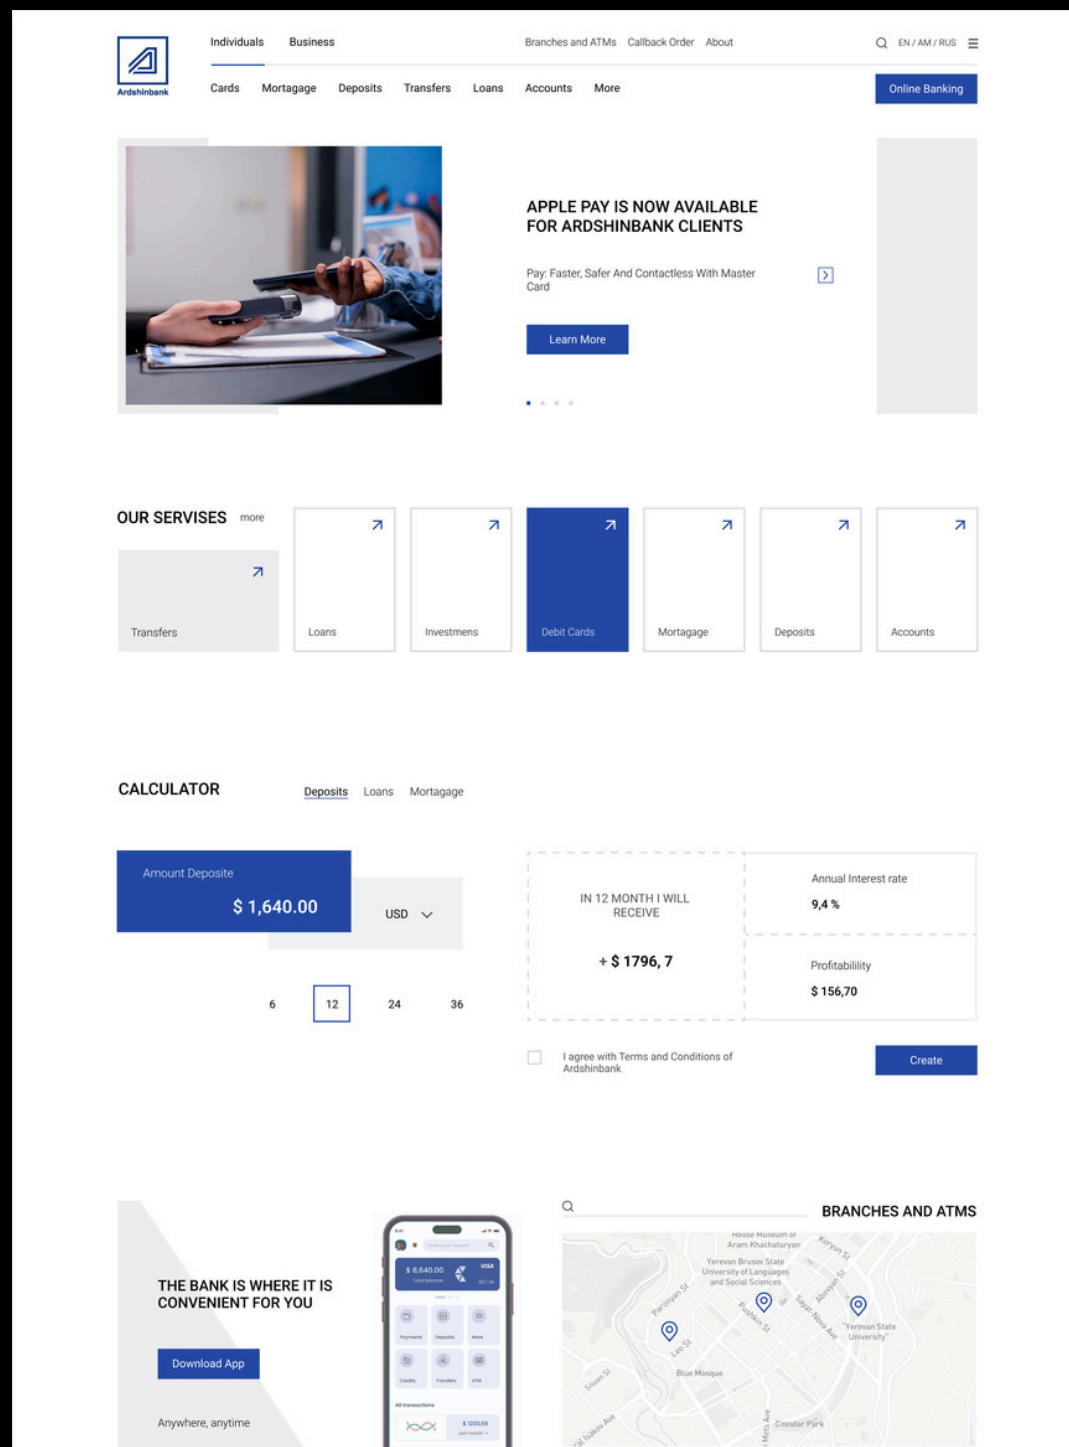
Ardshinbank

Individuals Business

Branches and ATMs Callback Order About

EN / AM / RUS

Cards Mortagage Deposits Transfers Loans Accounts More

Online Banking

APPLE PAY IS NOW AVAILABLE FOR ARDSHINBANK CLIENTS

Pay: Faster, Safer And Contactless With Master Card

Learn More

OUR SERVISES more

Transfers

Loans

Investmens

Debit Cards

Mortagage

Deposits

Accounts

CALCULATOR

Deposits Loans Mortagage

Amount Deposite

$ 1,640.00

USD

6 12 24 36

IN 12 MONTH I WILL RECEIVE

+ $ 1796, 7

Annual Interest rate

9,4 %

Profitabilility

$ 156,70

I agree with Terms and Conditions of Ardshinbank

Create

THE BANK IS WHERE IT IS CONVENIENT FOR YOU

Download App

Anywhere, anytime

$ 8,640.00

VISA

Total Balance

Payments Deposits More

Credits Transfers ATM

All transactions

$ 1200,54

BRANCHES AND ATMS

House Museum of Aram Khachaturyan

Koryun St

Yerevan Brusov State University of Languages and Social Sciences

Paronyan St

Pushkin St

Sayat-Nova Ave

Abovyan St

Yerevan State University

Leo St

Blue Mosque

Sirvan St

Circular Park

Mets Ave

al Nalbandyan Ave